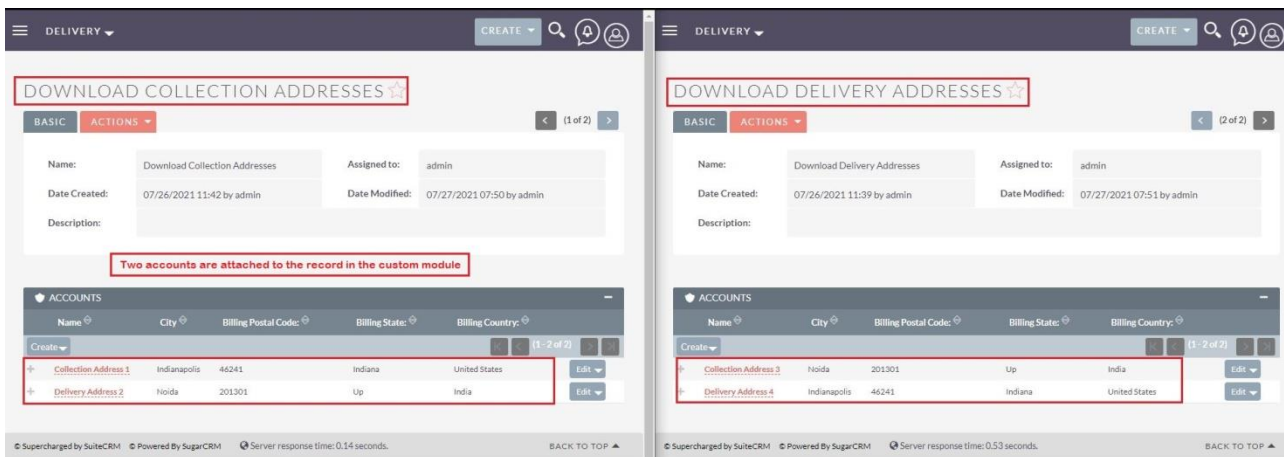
DELIVERY

CREATE

DOWNLOAD COLLECTION ADDRESSES

BASIC ACTIONS

(1 of 2)

| Name: | Download Collection Addresses | Assigned to: | admin |
|---|---|---|---|
| Date Created: | 07/26/2021 11:42 by admin | Date Modified: | 07/27/2021 07:50 by admin |
| Description: | | | |

Two accounts are attached to the record in the custom module

ACCOUNTS

Create

(1 - 2 of 2)

| Name | City | Billing Postal Code: | Billing State: | Billing Country: | |
|---|---|---|---|---|---|
| Collection Address 1 | Indianapolis | 46241 | Indiana | United States | Edit |
| Delivery Address 2 | Noida | 201301 | Up | India | Edit |

© Supercharged by SuiteCRM © Powered By SugarCRM Server response time: 0.14 seconds. BACK TO TOP

DELIVERY

CREATE

DOWNLOAD DELIVERY ADDRESSES

BASIC ACTIONS

(2 of 2)

| Name: | Download Delivery Addresses | Assigned to: | admin |
|---|---|---|---|
| Date Created: | 07/26/2021 11:39 by admin | Date Modified: | 07/27/2021 07:51 by admin |
| Description: | | | |

ACCOUNTS

Create

(1 - 2 of 2)

| Name | City | Billing Postal Code: | Billing State: | Billing Country: | |
|---|---|---|---|---|---|
| Collection Address 3 | Noida | 201301 | Up | India | Edit |
| Delivery Address 4 | Indianapolis | 46241 | Indiana | United States | Edit |

© Supercharged by SuiteCRM © Powered By SugarCRM Server response time: 0.53 seconds. BACK TO TOP